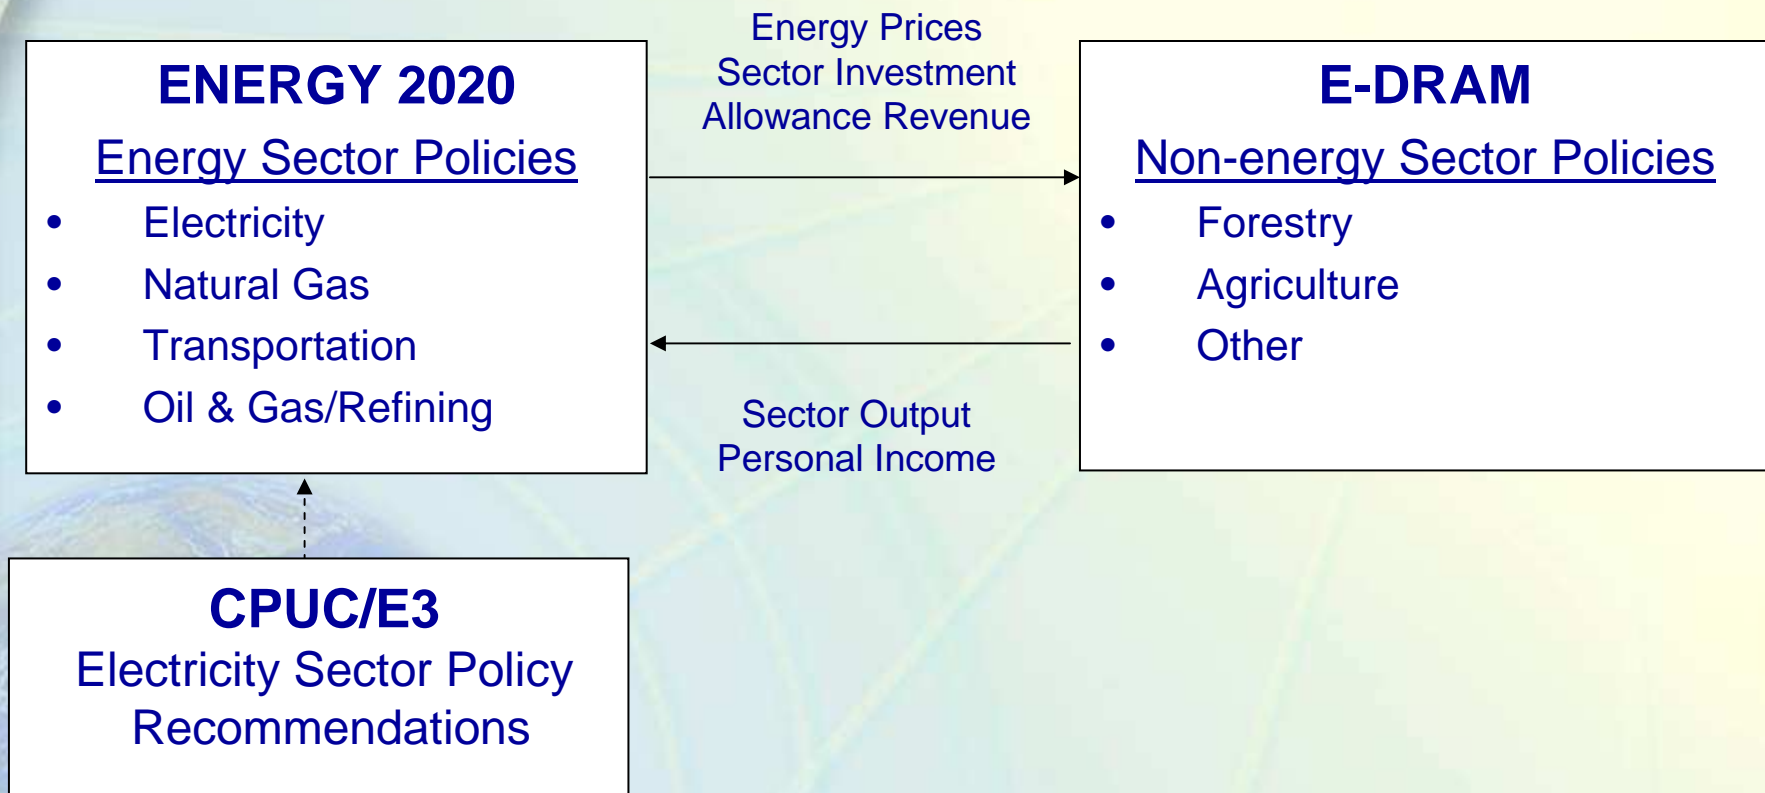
ENERGY 2020
Energy Sector Policies
- Electricity
- Natural Gas
- Transportation
- Oil & Gas/Refining

Energy Prices
Sector Investment
Allowance Revenue

E-DRAM
Non-energy Sector Policies
- Forestry
- Agriculture
- Other

Sector Output
Personal Income

CPUC/E3
Electricity Sector Policy Recommendations